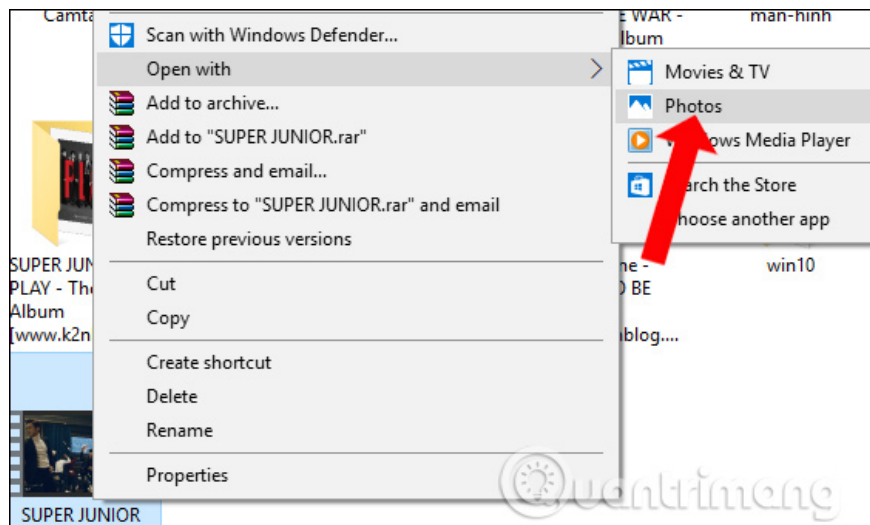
Camta
E WAR - lbum
man-hinh

Scan with Windows Defender...
Open with
Add to archive...
Add to "SUPER JUNIOR.rar"
Compress and email...
Compress to "SUPER JUNIOR.rar" and email
Restore previous versions
Cut
Copy
Create shortcut
Delete
Rename
Properties

Movies & TV
Photos
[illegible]ws Media Player
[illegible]rch the Store
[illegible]hoose another app

SUPER JUN PLAY - Th Album [www.k2n
ne - D BE
blog....
win10

SUPER JUNIOR

Quantrimang